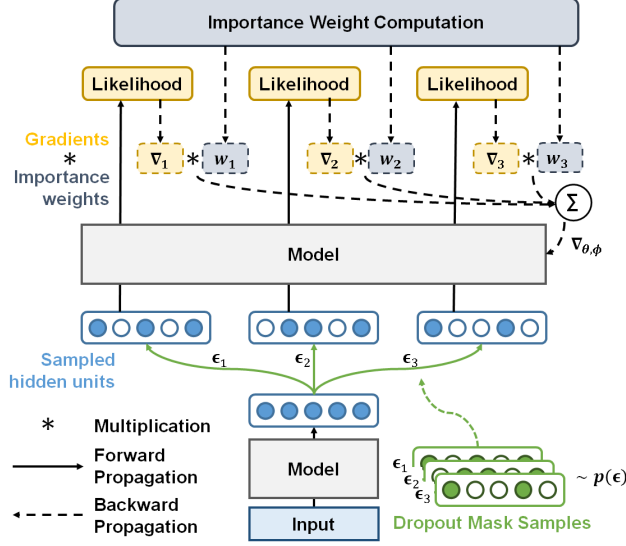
Importance Weight Computation

Likelihood

Likelihood

Likelihood

Gradients
*
Importance weights

$\nabla_1$ * $w_1$

$\nabla_2$ * $w_2$

$\nabla_3$ * $w_3$

$\Sigma$

$\nabla_{\theta,\phi}$

Model

Sampled hidden units

$\epsilon_1$

$\epsilon_2$

$\epsilon_3$

* Multiplication

Forward Propagation

Backward Propagation

Model

Input

$\epsilon_1$

$\epsilon_2$

$\epsilon_3$

$\sim p(\epsilon)$

Dropout Mask Samples